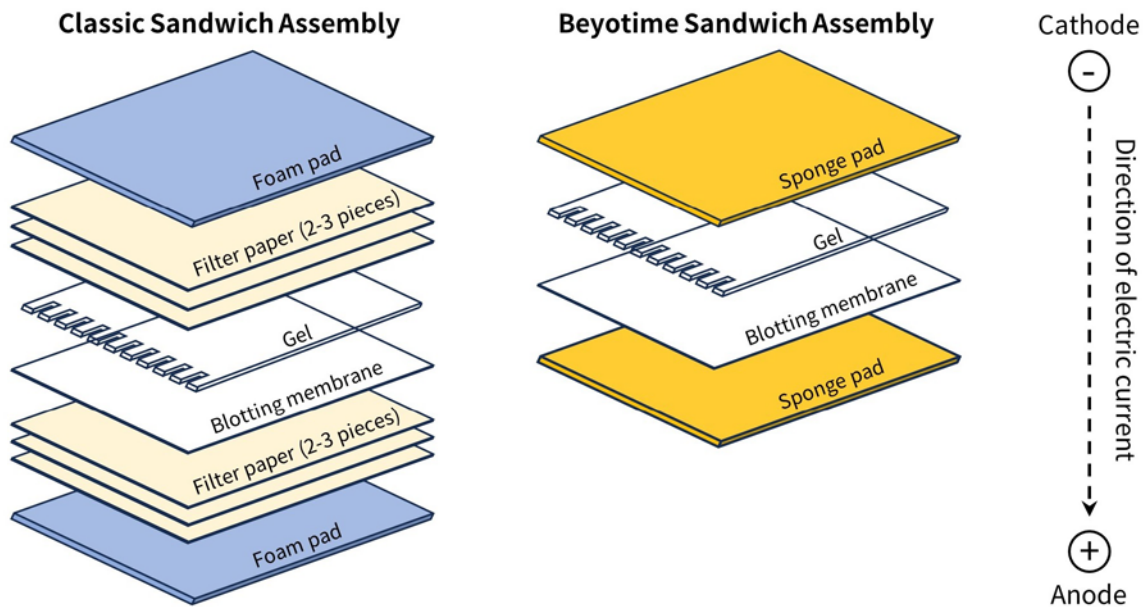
Classic Sandwich Assembly

Foam pad

Filter paper (2-3 pieces)

Gel

Blotting membrane

Filter paper (2-3 pieces)

Foam pad

Beyotime Sandwich Assembly

Sponge pad

Gel

Blotting membrane

Sponge pad

Cathode

-

Direction of electric current

+

Anode